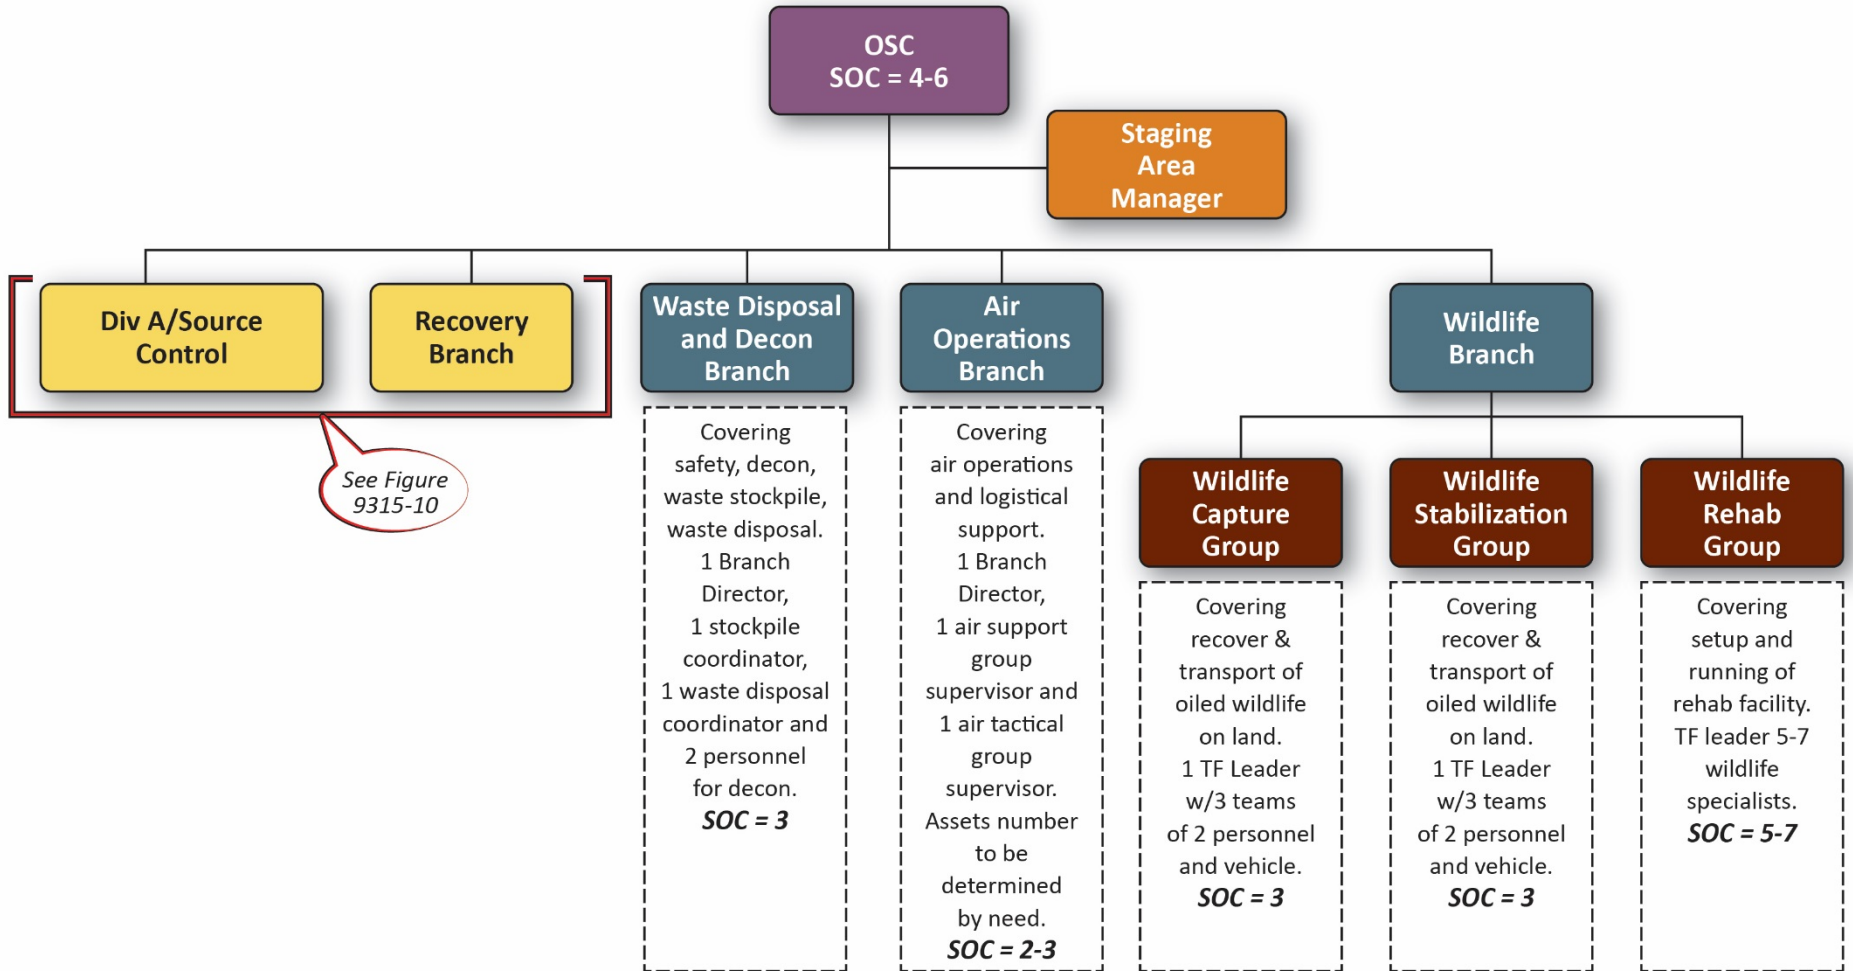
OSC
SOC = 4-6

Staging Area Manager

Div A/Source Control

Recovery Branch

See Figure 9315-10

Waste Disposal and Decon Branch

Covering safety, decon, waste stockpile, waste disposal. 1 Branch Director, 1 stockpile coordinator, 1 waste disposal coordinator and 2 personnel for decon.
*SOC = 3*

Air Operations Branch

Covering air operations and logistical support. 1 Branch Director, 1 air support group supervisor and 1 air tactical group supervisor. Assets number to be determined by need.
*SOC = 2-3*

Wildlife Branch

Wildlife Capture Group

Covering recover & transport of oiled wildlife on land. 1 TF Leader w/3 teams of 2 personnel and vehicle.
*SOC = 3*

Wildlife Stabilization Group

Covering recover & transport of oiled wildlife on land. 1 TF Leader w/3 teams of 2 personnel and vehicle.
*SOC = 3*

Wildlife Rehab Group

Covering setup and running of rehab facility. TF leader 5-7 wildlife specialists.
*SOC = 5-7*